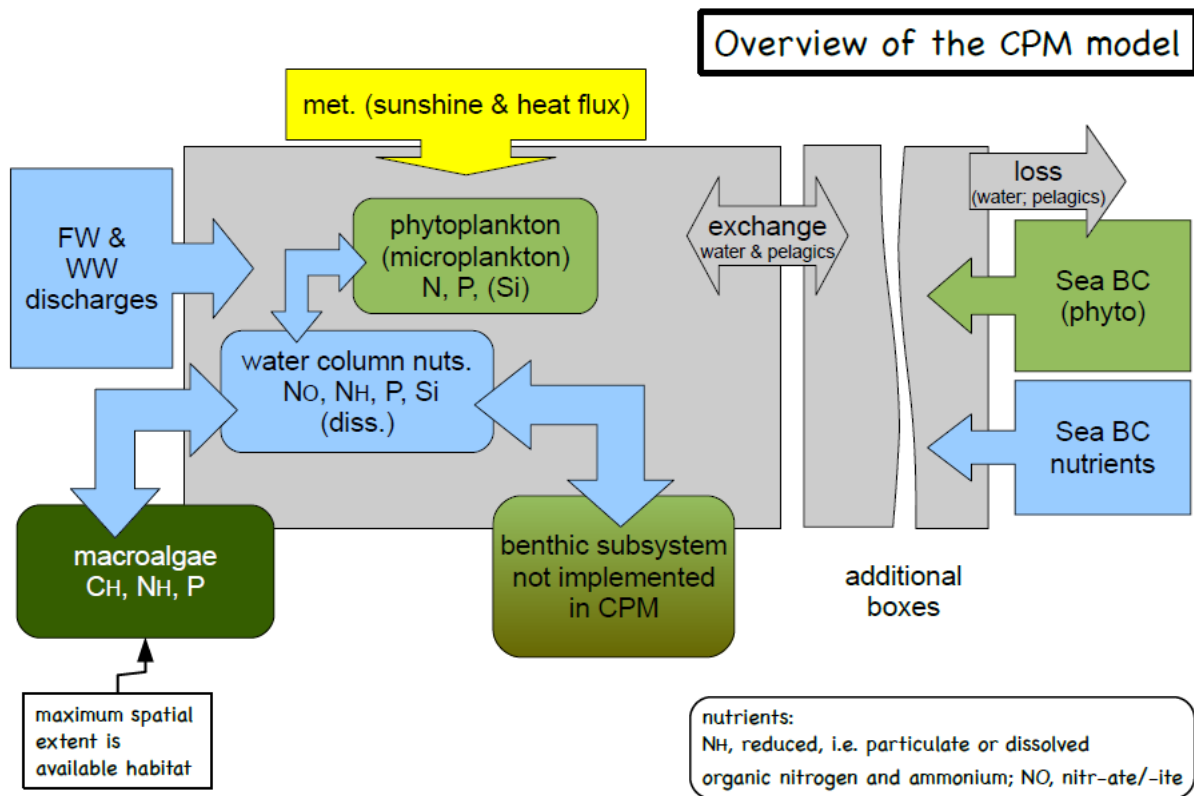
Overview of the CPM model

met. (sunshine & heat flux)

FW & WW discharges

phytoplankton (microplankton) N, P, (Si)

water column nuts. $N_O$, $N_H$, P, Si (diss.)

exchange water & pelagics

loss (water; pelagics)

Sea BC (phyto)

Sea BC nutrients

macroalgae $C_H$, $N_H$, P

benthic subsystem not implemented in CPM

additional boxes

maximum spatial extent is available habitat

nutrients:
$N_H$, reduced, i.e. particulate or dissolved organic nitrogen and ammonium; NO, nitr-ate/-ite